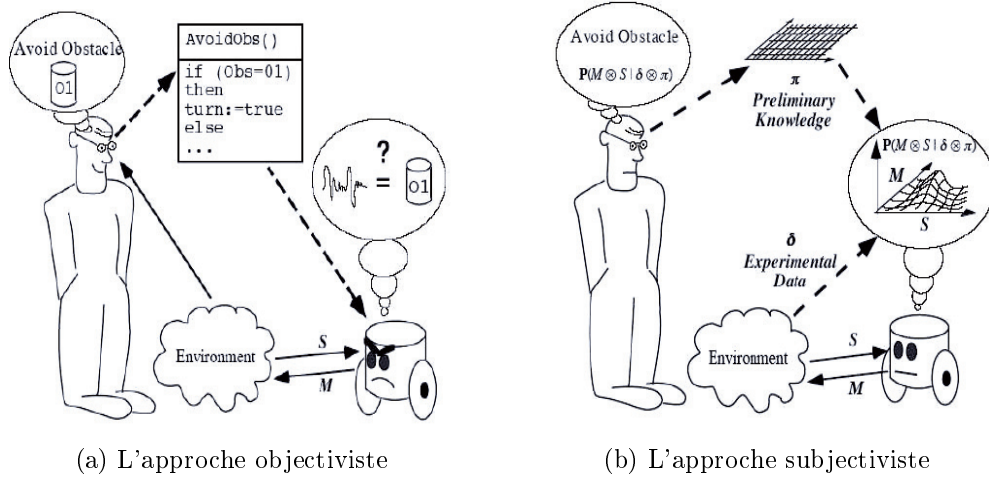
Avoid Obstacle

01

AvoidObs()

if (Obs=01)
then
turn:=true
else
...

?

=

01

Environment

$S$

$M$

(a) L'approche objectiviste

Avoid Obstacle

$P(M \otimes S \mid \delta \otimes \pi)$

$\pi$
Preliminary Knowledge

$P(M \otimes S \mid \delta \otimes \pi)$

$M$

$S$

$\delta$
Experimental Data

Environment

$S$

$M$

(b) L'approche subjectiviste